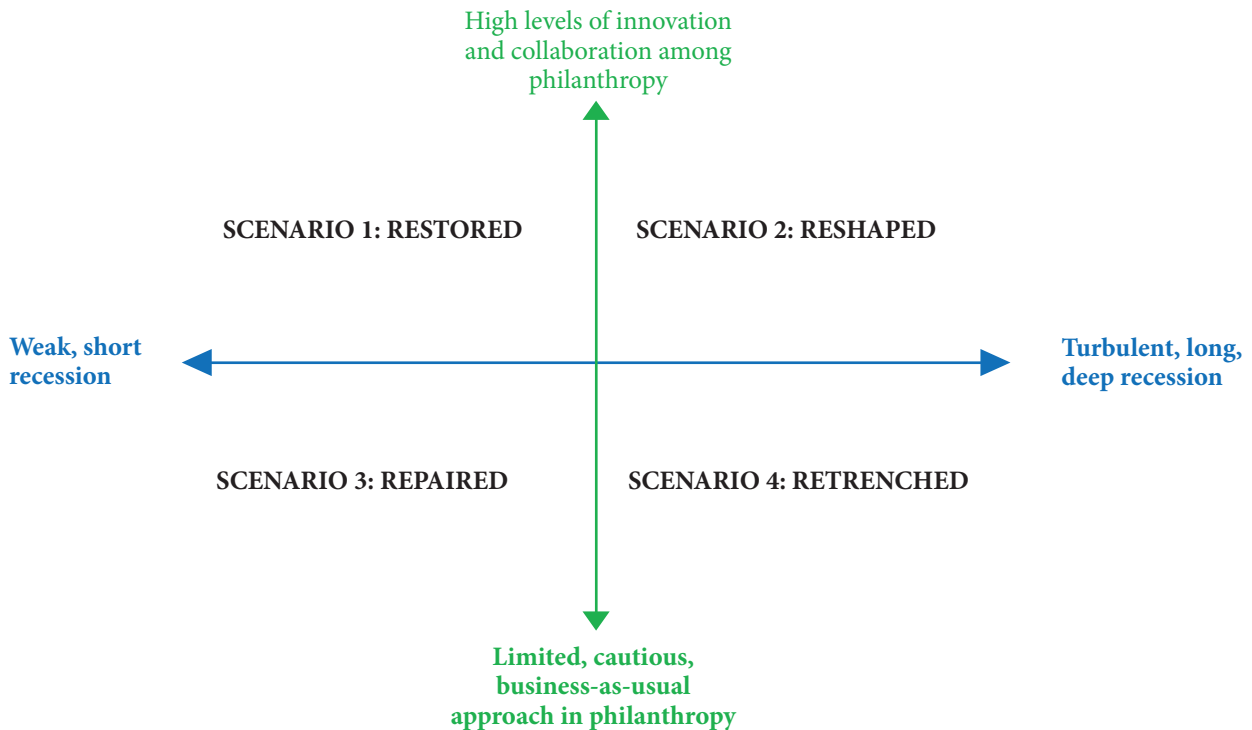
High levels of innovation and collaboration among philanthropy

SCENARIO 1: RESTORED

SCENARIO 2: RESHAPED

Weak, short recession

Turbulent, long, deep recession

SCENARIO 3: REPAIRED

SCENARIO 4: RETRENCHED

Limited, cautious, business-as-usual approach in philanthropy